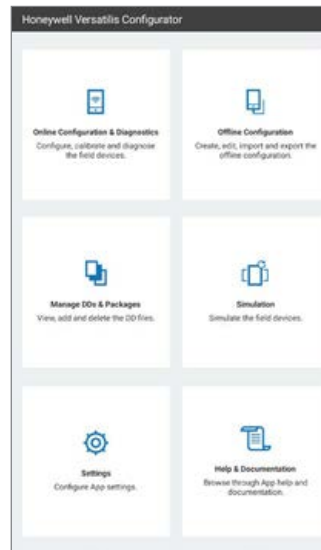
Honeywell Versatilis Configurator

Online Configuration & Diagnostics
Configure, calibrate and diagnose the field devices.

Offline Configuration
Create, edit, import and export the offline configuration.

Manage DDs & Packages
View, add and delete the DD files.

Simulation
Simulate the field devices.

Settings
Configure App settings.

Help & Documentation
Browse through App help and documentation.